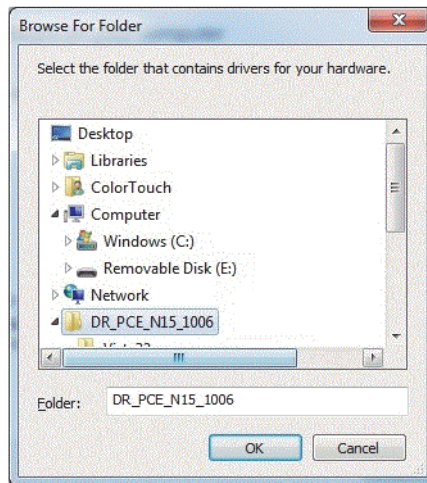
Browse For Folder

Select the folder that contains drivers for your hardware.

Desktop
Libraries
ColorTouch
Computer
Windows (C:)
Removable Disk (E:)
Network
DR_PCE_N15_1006
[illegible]

Folder: DR_PCE_N15_1006

OK
Cancel